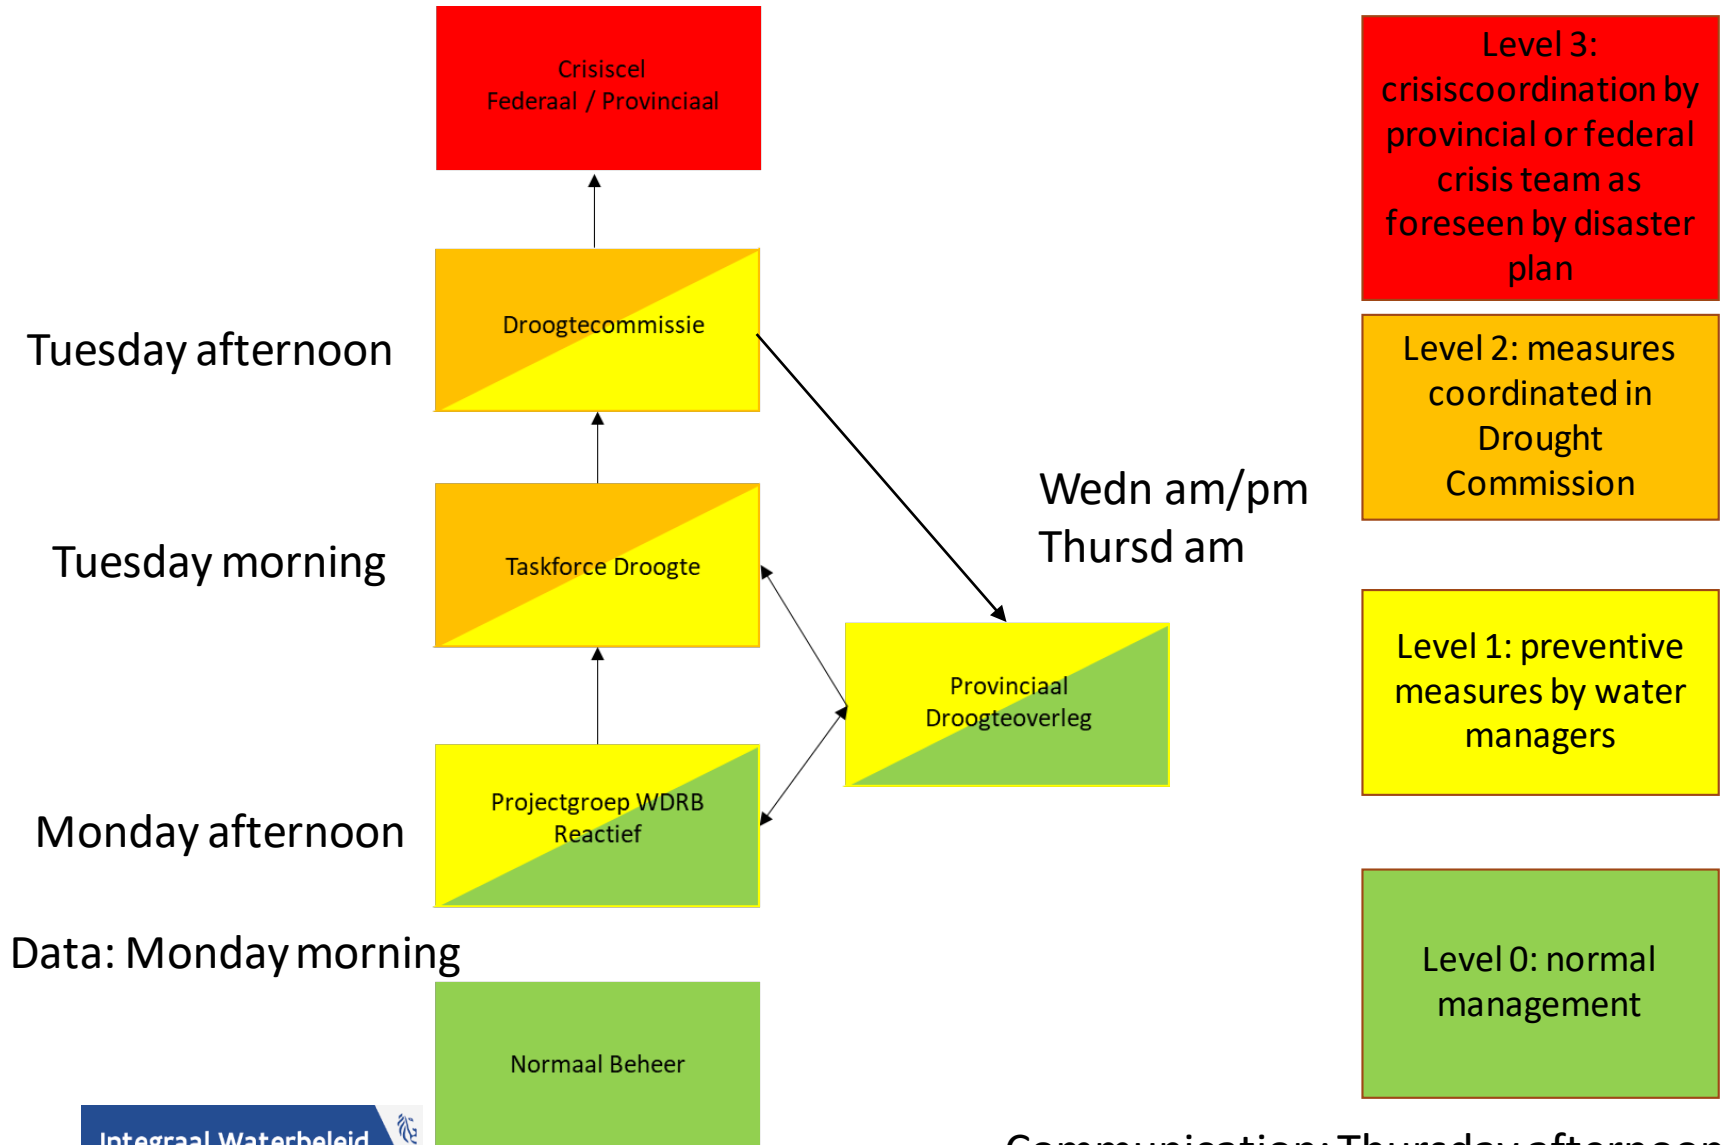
Crisiscel
Federaal / Provinciaal

Level 3: crisiscoordination by provincial or federal crisis team as foreseen by disaster plan

Tuesday afternoon

Droogtecommissie

Level 2: measures coordinated in Drought Commission

Wedn am/pm
Thursd am

Tuesday morning

Taskforce Droogte

Provinciaal
Droogteoverleg

Level 1: preventive measures by water managers

Monday afternoon

Projectgroep WDRB
Reactief

Data: Monday morning

Level 0: normal management

Normaal Beheer

Integraal Waterbeleid

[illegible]